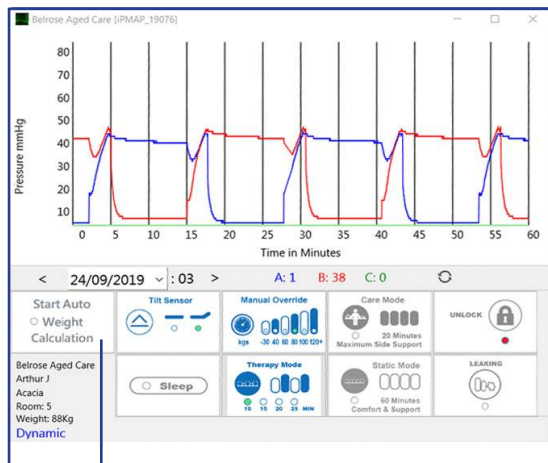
Belrose Aged Care [iPMAP_19076]

Pressure mmHg

80
70
60
50
40
30
20
10

0 5 10 15 20 25 30 35 40 45 50 55 60

Time in Minutes

< 24/09/2019 : 03 > A: 1 B: 38 C: 0

Start Auto
Weight
Calculation

Tilt Sensor

Manual Override
kgs -30 40 60 80 100 120+

Care Mode
20 Minutes
Maximum Side Support

UNLOCK

Belrose Aged Care
Arthur J
Acacia
Room: 5
Weight: 88Kg
Dynamic

Sleep

Therapy Mode
10 15 20 25 MIN

Static Mode
60 Minutes
Comfort & Support

LEAKING